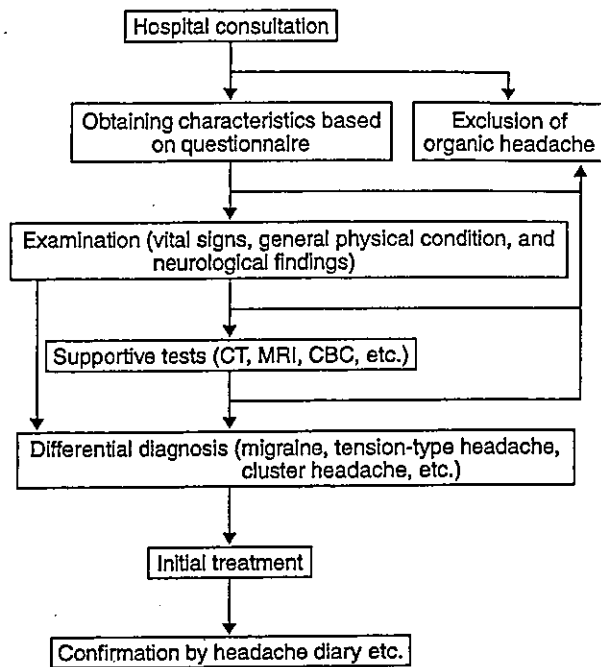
Hospital consultation

Obtaining characteristics based on questionnaire

Exclusion of organic headache

Examination (vital signs, general physical condition, and neurological findings)

Supportive tests (CT, MRI, CBC, etc.)

Differential diagnosis (migraine, tension-type headache, cluster headache, etc.)

Initial treatment

Confirmation by headache diary etc.